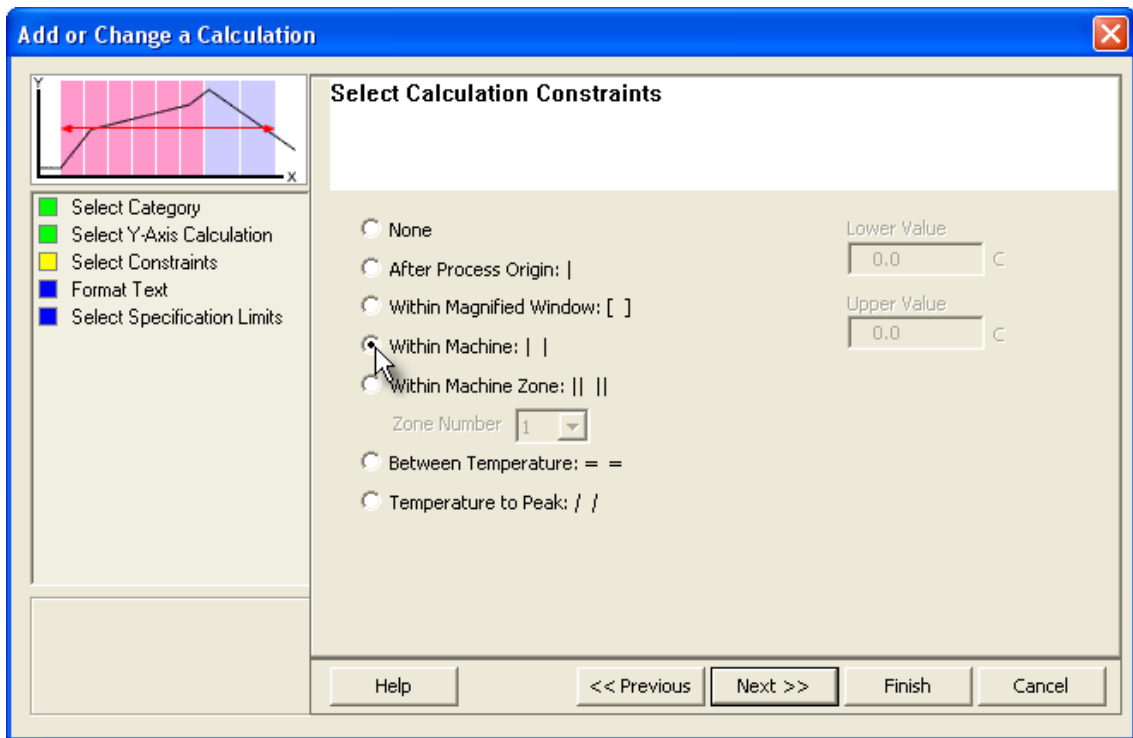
Add or Change a Calculation

Y
X

Select Category
Select Y-Axis Calculation
Select Constraints
Format Text
Select Specification Limits

Select Calculation Constraints

None
After Process Origin: |
Within Magnified Window: [ ]
Within Machine: | |
Within Machine Zone: || ||
Zone Number 1
Between Temperature: = =
Temperature to Peak: / /

Lower Value
0.0 C
Upper Value
0.0 C

Help
<< Previous
Next >>
Finish
Cancel